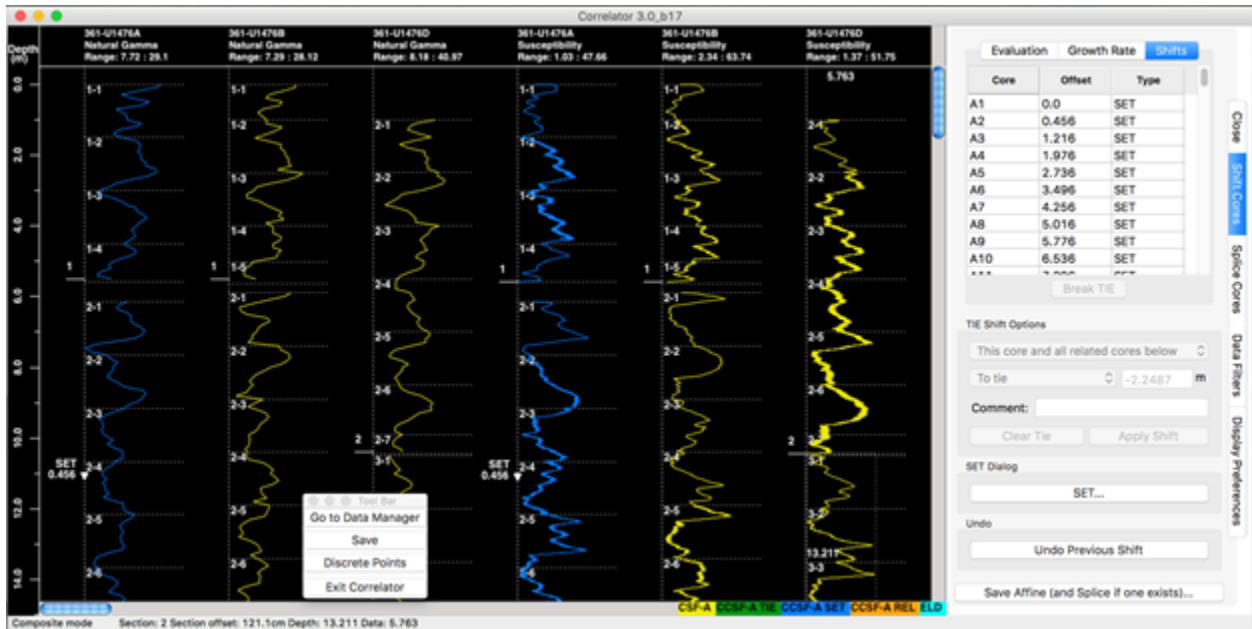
Correlator 3.0_b17

Depth (m)

361-U1476A
Natural Gamma
Range: 7.72 : 29.1

361-U1476B
Natural Gamma
Range: 7.29 : 28.12

361-U1476D
Natural Gamma
Range: 8.18 : 40.97

361-U1476A
Susceptibility
Range: 1.03 : 47.66

361-U1476B
Susceptibility
Range: 2.34 : 63.74

361-U1476D
Susceptibility
Range: 1.37 : 51.75

0.0
2.0
4.0
6.0
8.0
10.0
12.0
14.0

5.763

1-1 1-2 1-3 1-4 1 2-1 2-2 2-3 2-4 2-5 2-6
1-1 1-2 1-3 1-4 1-5 1 2-1 2-2 2-3 2-4 2-5 2-6
2-1 2-2 2-3 2-4 2-5 2-6 2-7 2 3-1
1-1 1-2 1-3 1-4 1 2-1 2-2 2-3 2-4 2-5 2-6
1-1 1-2 1-3 1-4 1-5 1 2-1 2-2 2-3 2-4 2-5 2-6
2-1 2-2 2-3 2-4 2-5 2-6 2 3-1 3-2 3-3

SET 0.456
SET 0.456
13.211

Tool Bar
Go to Data Manager
Save
Discrete Points
Exit Correlator

CSF-A CCSF-A TIE CCSF-A SET CCSF-A REL ELD

Composite mode Section: 2 Section offset: 121.1cm Depth: 13.211 Data: 5.763

Evaluation Growth Rate Shifts

| Core | Offset | Type |
|---|---|---|
| A1 | 0.0 | SET |
| A2 | 0.456 | SET |
| A3 | 1.216 | SET |
| A4 | 1.976 | SET |
| A5 | 2.736 | SET |
| A6 | 3.496 | SET |
| A7 | 4.256 | SET |
| A8 | 5.016 | SET |
| A9 | 5.776 | SET |
| A10 | 6.536 | SET |

Break TIE

TIE Shift Options
This core and all related cores below
To tie -2.2487 m
Comment:
Clear Tie Apply Shift

SET Dialog
SET...

Undo
Undo Previous Shift

Save Affine (and Splice if one exists)...

Close
Shift Cores
Splice Cores
Data Filters
Display Preferences